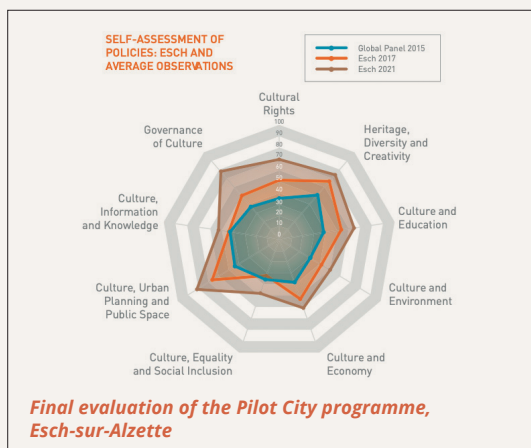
SELF-ASSESSMENT OF POLICIES: ESCH AND AVERAGE OBSERVATIONS

Global Panel 2015
Esch 2017
Esch 2021

Cultural Rights

100
90
80
70
60
50
40
30
20
10
0

Heritage, Diversity and Creativity

Culture and Education

Culture and Environment

Culture and Economy

Culture, Equality and Social Inclusion

Culture, Urban Planning and Public Space

Culture, Information and Knowledge

Governance of Culture

Final evaluation of the Pilot City programme, Esch-sur-Alzette